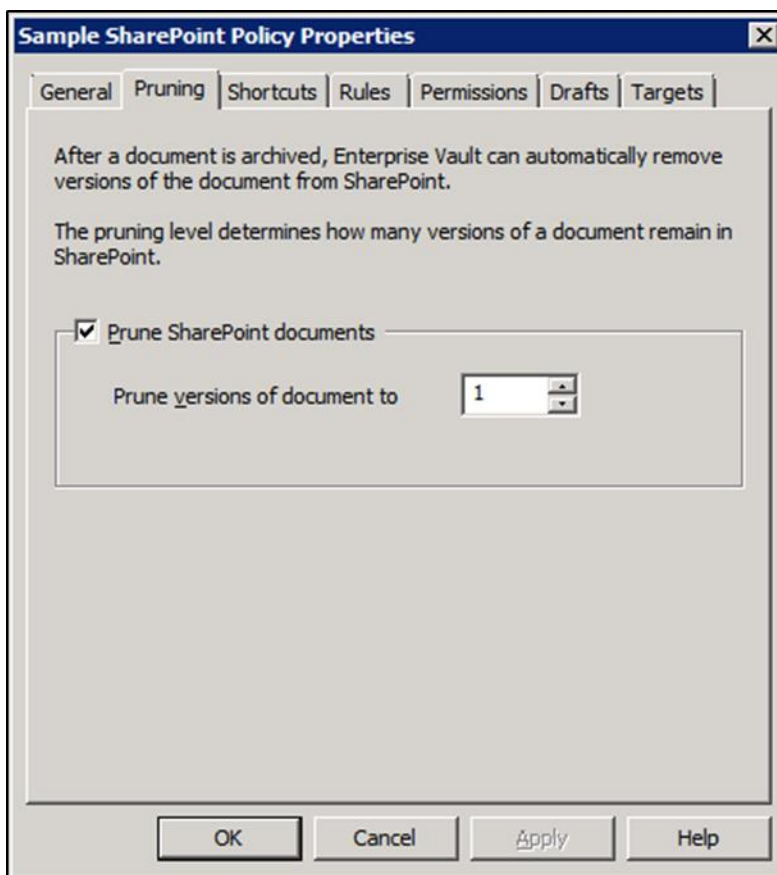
Sample SharePoint Policy Properties

General | Pruning | Shortcuts | Rules | Permissions | Drafts | Targets

After a document is archived, Enterprise Vault can automatically remove versions of the document from SharePoint.

The pruning level determines how many versions of a document remain in SharePoint.

Prune SharePoint documents

Prune versions of document to 1

OK Cancel Apply Help